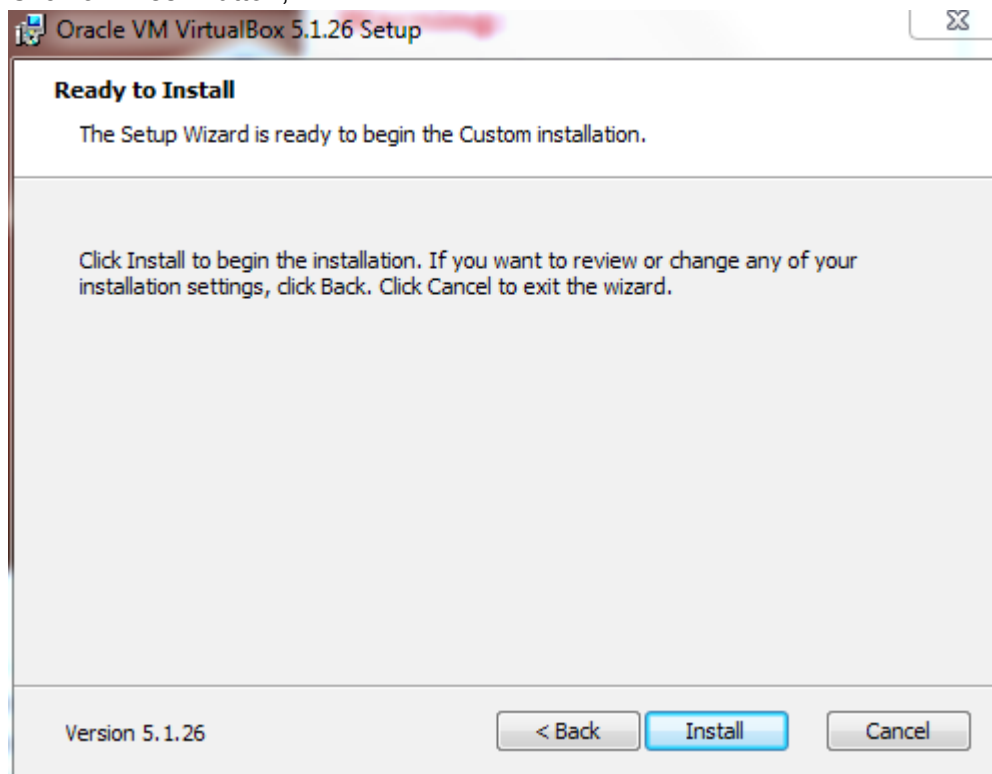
Oracle VM VirtualBox 5.1.26 Setup

Ready to Install

The Setup Wizard is ready to begin the Custom installation.

Click Install to begin the installation. If you want to review or change any of your installation settings, click Back. Click Cancel to exit the wizard.

Version 5.1.26

< Back

Install

Cancel